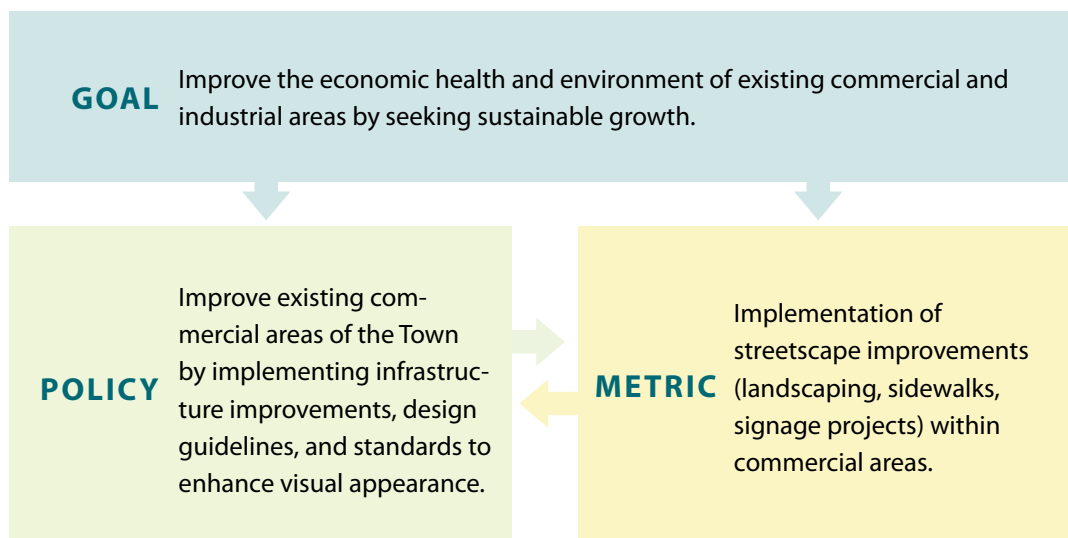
GOAL
Improve the economic health and environment of existing commercial and industrial areas by seeking sustainable growth.

POLICY
Improve existing commercial areas of the Town by implementing infrastructure improvements, design guidelines, and standards to enhance visual appearance.

METRIC
Implementation of streetscape improvements (landscaping, sidewalks, signage projects) within commercial areas.